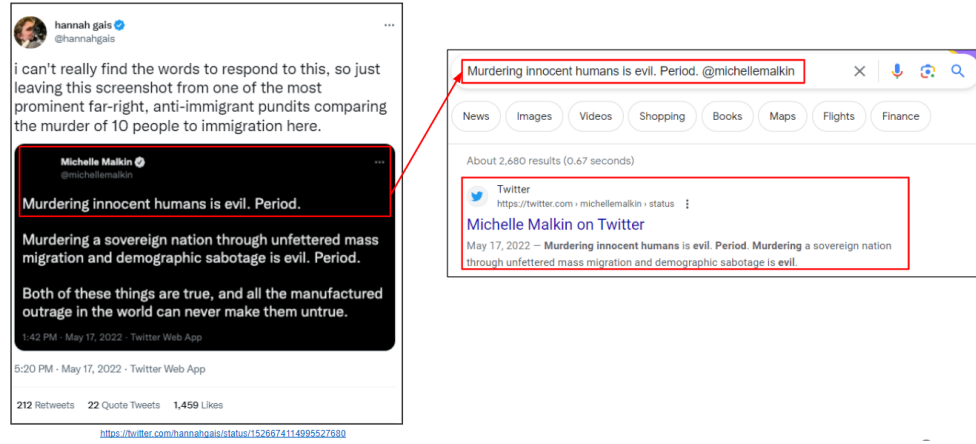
hannah gais
@hannahgais

i can't really find the words to respond to this, so just leaving this screenshot from one of the most prominent far-right, anti-immigrant pundits comparing the murder of 10 people to immigration here.

Michelle Malkin
@michellemalkin

Murdering innocent humans is evil. Period.

Murdering a sovereign nation through unfettered mass migration and demographic sabotage is evil. Period.

Both of these things are true, and all the manufactured outrage in the world can never make them untrue.

1:42 PM · May 17, 2022 · Twitter Web App

5:20 PM · May 17, 2022 · Twitter Web App

212 Retweets 22 Quote Tweets 1,459 Likes

https://twitter.com/hannahgais/status/1526674114995527680

Murdering innocent humans is evil. Period. @michellemalkin

News Images Videos Shopping Books Maps Flights Finance

About 2,680 results (0.67 seconds)

Twitter
https://twitter.com › michellemalkin › status

Michelle Malkin on Twitter

May 17, 2022 — Murdering innocent humans is evil. Period. Murdering a sovereign nation through unfettered mass migration and demographic sabotage is evil.